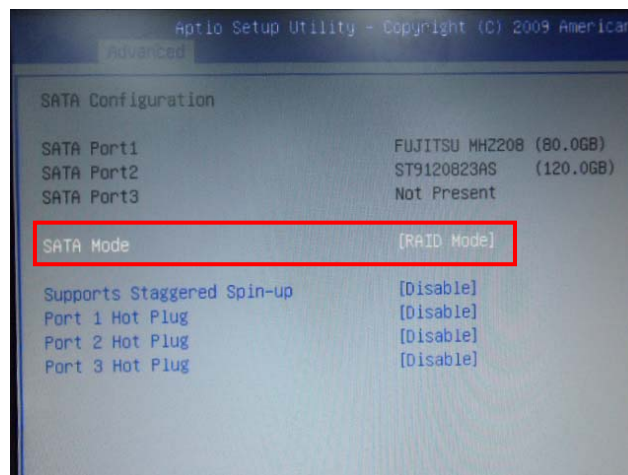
Aptio Setup Utility - Copyright (C) 2009 American

Advanced

SATA Configuration

| | |
|---|---|
| SATA Port1 | FUJITSU MHZ2O8 (80.0GB) |
| SATA Port2 | ST9120823AS (120.0GB) |
| SATA Port3 | Not Present |
| SATA Mode | [RAID Mode] |
| Supports Staggered Spin-up | [Disable] |
| Port 1 Hot Plug | [Disable] |
| Port 2 Hot Plug | [Disable] |
| Port 3 Hot Plug | [Disable] |